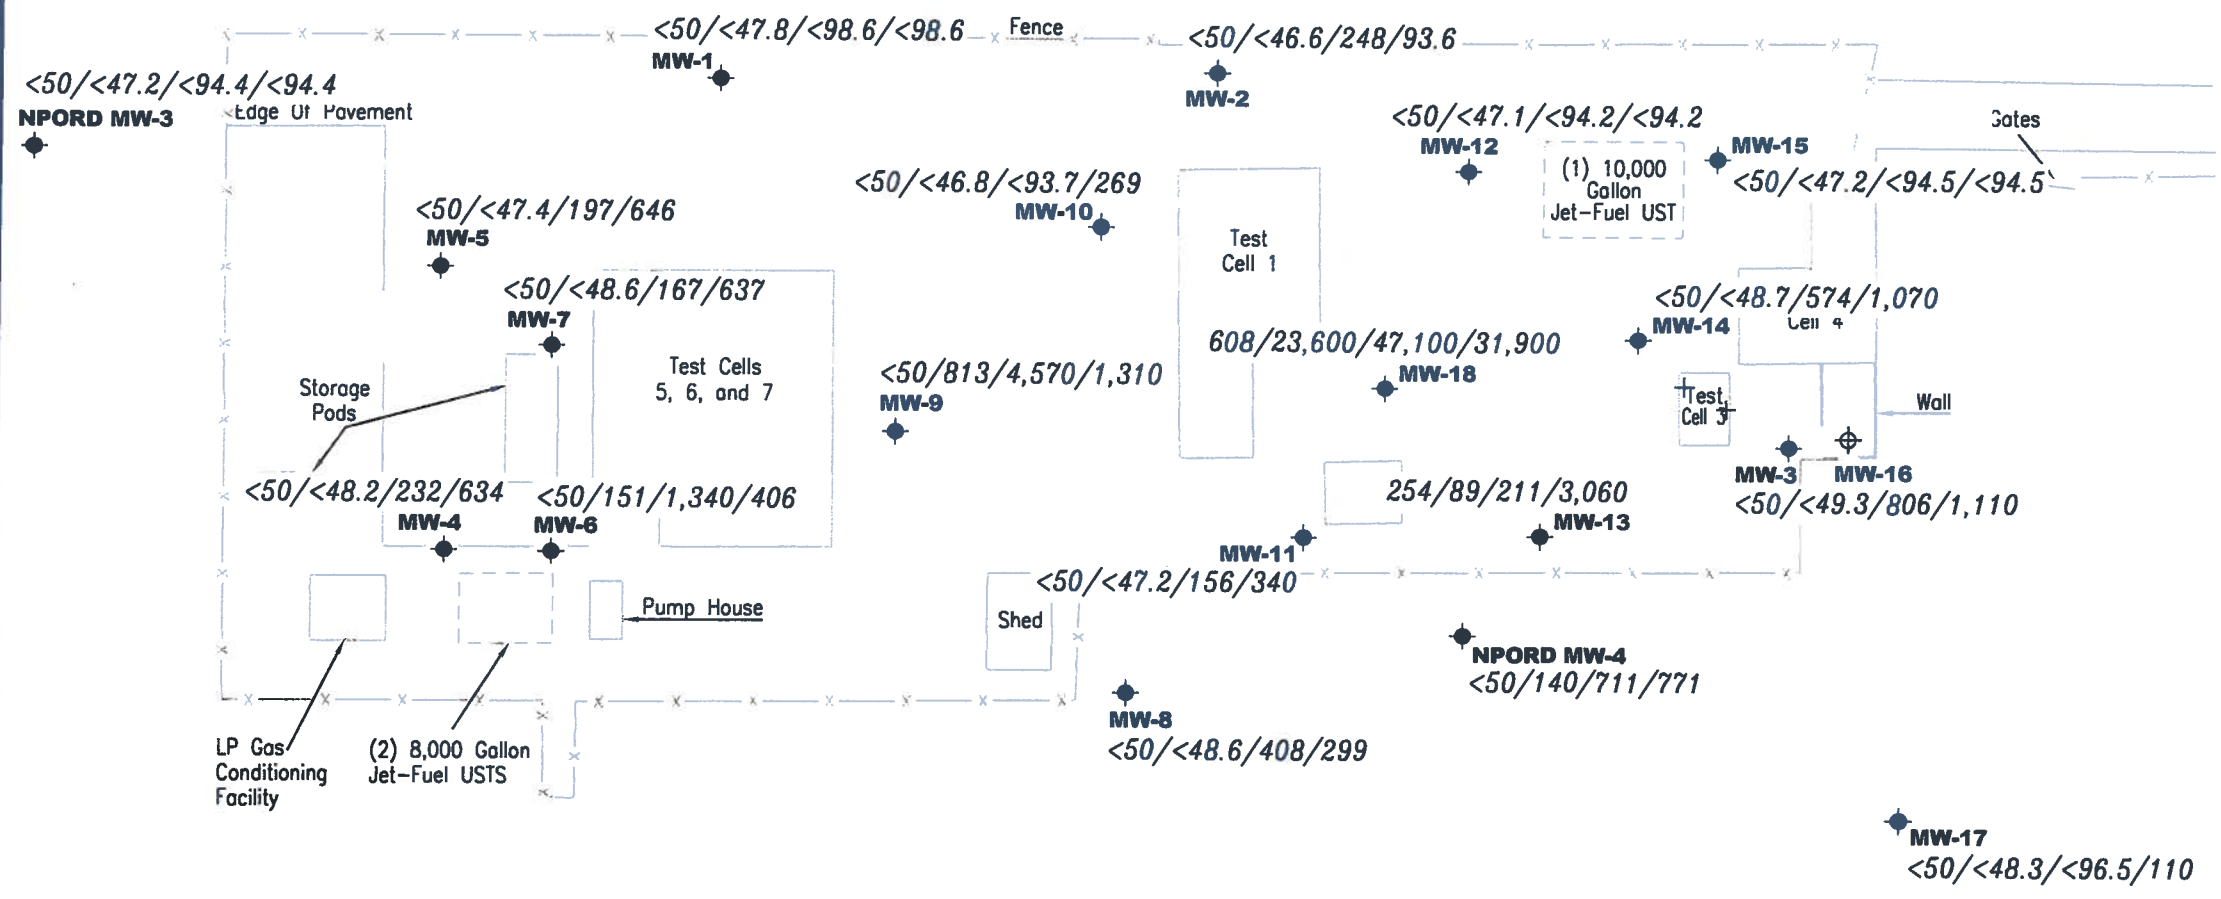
<50/<47.8/<98.6/<98.6
MW-1
Fence
<50/<46.6/248/93.6
MW-2
<50/<47.2/<94.4/<94.4
NPORD MW-3
Edge Of Pavement
<50/<47.1/<94.2/<94.2
MW-12
(1) 10,000 Gallon Jet-Fuel UST
MW-15
<50/<47.2/<94.5/<94.5
Gates
<50/<46.8/<93.7/269
MW-10
<50/<47.4/197/646
MW-5
Test Cell 1
<50/<48.6/167/637
MW-7
Test Cells 5, 6, and 7
<50/<48.7/574/1,070
MW-14
Cell 4
608/23,600/47,100/31,900
MW-18
<50/813/4,570/1,310
MW-9
Storage Pods
Test Cell 3
Wall
MW-3
MW-16
<50/<49.3/806/1,110
<50/<48.2/232/634
MW-4
<50/151/1,340/406
MW-6
254/89/211/3,060
MW-13
MW-11
<50/<47.2/156/340
Pump House
Shed
NPORD MW-4
<50/140/711/771
MW-8
<50/<48.6/408/299
LP Gas Conditioning Facility
(2) 8,000 Gallon Jet-Fuel USTS
MW-17
<50/<48.3/<96.5/110